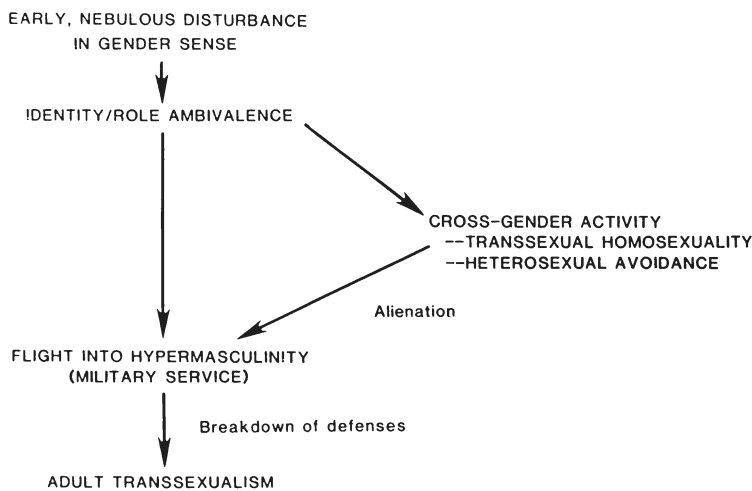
EARLY, NEBULOUS DISTURBANCE
IN GENDER SENSE

IDENTITY/ROLE AMBIVALENCE

CROSS-GENDER ACTIVITY
--TRANSSEXUAL HOMOSEXUALITY
--HETEROSEXUAL AVOIDANCE

Alienation

FLIGHT INTO HYPERMASCULINITY
(MILITARY SERVICE)

Breakdown of defenses

ADULT TRANSSEXUALISM